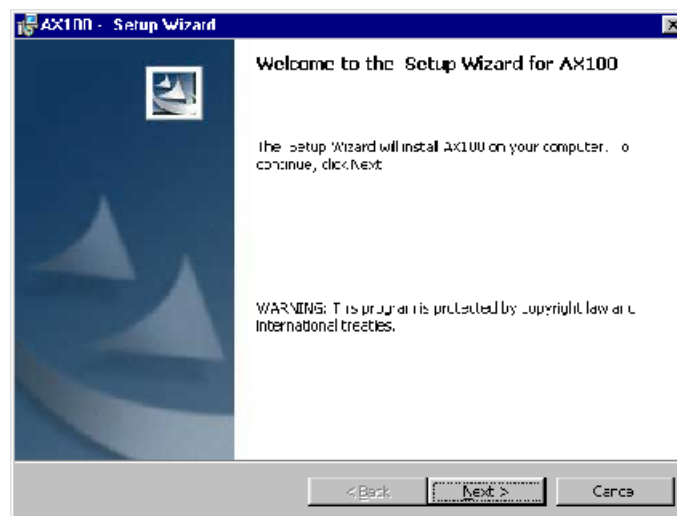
AX100 - Setup Wizard

Welcome to the Setup Wizard for AX100

The Setup Wizard will install AX100 on your computer. To continue, click Next.

WARNING: This program is protected by copyright law and international treaties.

< Back

Next >

Cancel